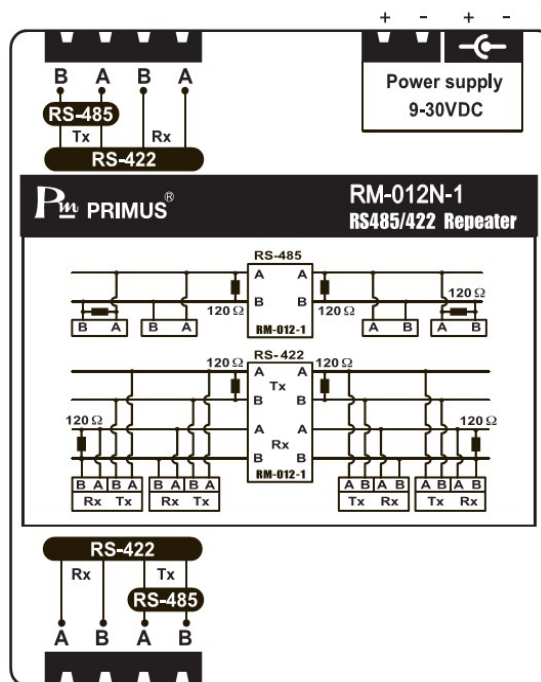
+ - + -

B A B A

RS-485

Tx Rx

RS-422

Power supply
9-30VDC

$P_m$ PRIMUS®

RM-012N-1
RS485/422 Repeater

RS-485

A A

B B

120 Ω 120 Ω 120 Ω

RM-012-1

B A B A A B A B

120 Ω RS-422 120 Ω

A A
Tx
B B

120 Ω 120 Ω

A A
Rx
B B

RM-012-1

B A B A B A B A A B A B A B A B
Rx Tx Rx Tx Tx Rx Tx Rx

RS-422

Rx Tx

RS-485

A B A B